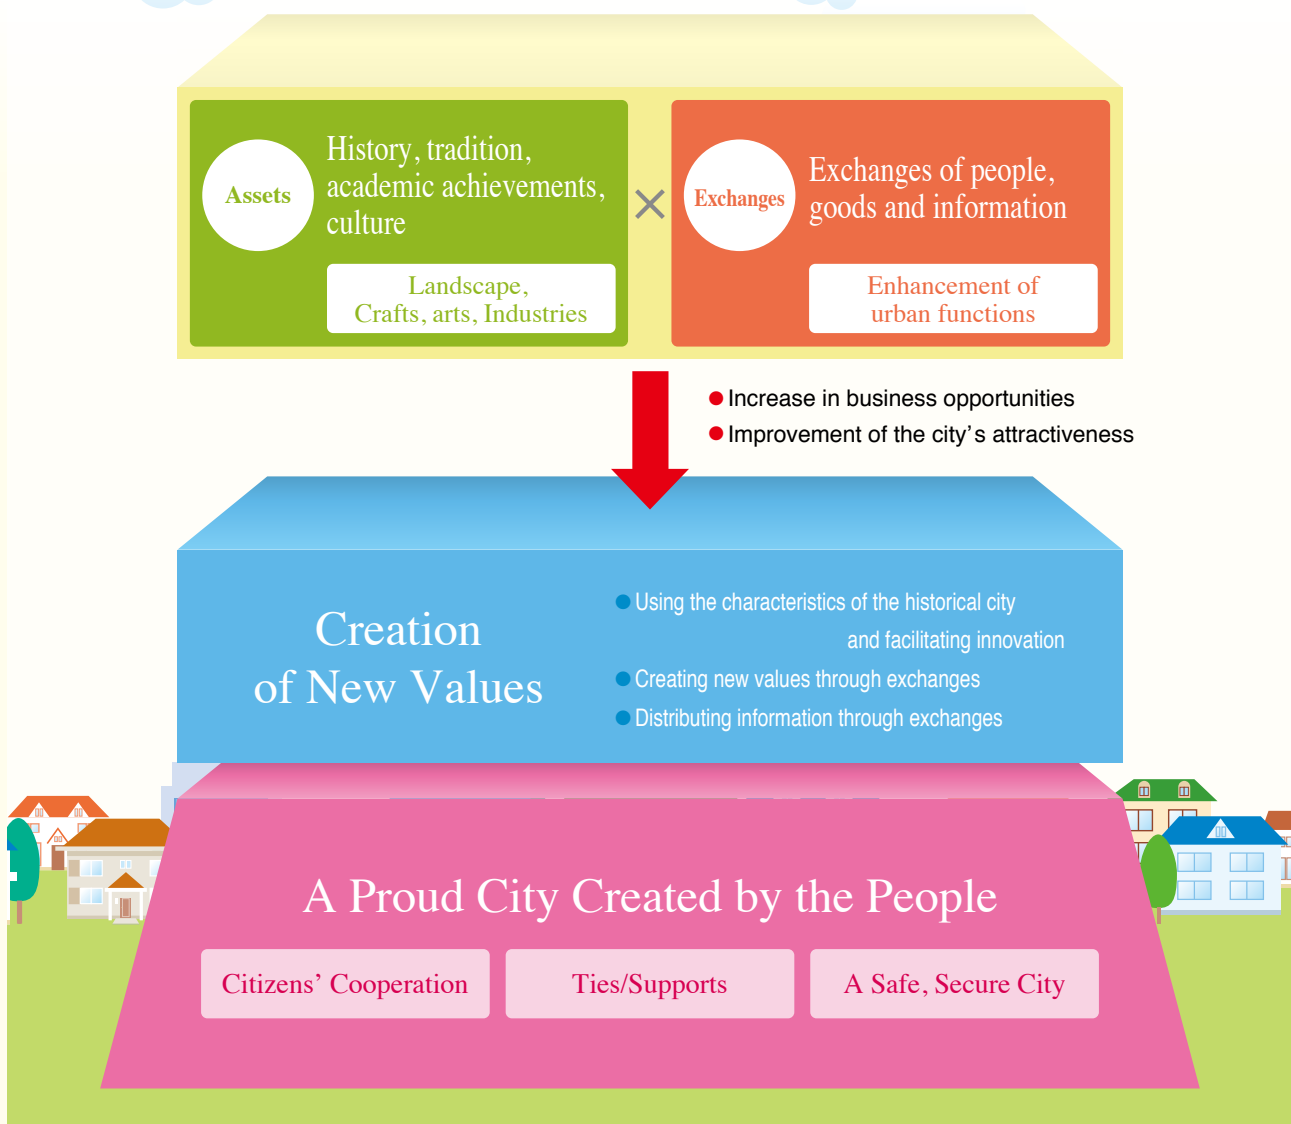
Assets

History, tradition, academic achievements, culture

Landscape, Crafts, arts, Industries

×

Exchanges

Exchanges of people, goods and information

Enhancement of urban functions

●Increase in business opportunities
●Improvement of the city’s attractiveness

Creation of New Values

●Using the characteristics of the historical city and facilitating innovation
●Creating new values through exchanges
●Distributing information through exchanges

A Proud City Created by the People

Citizens’ Cooperation

Ties/Supports

A Safe, Secure City